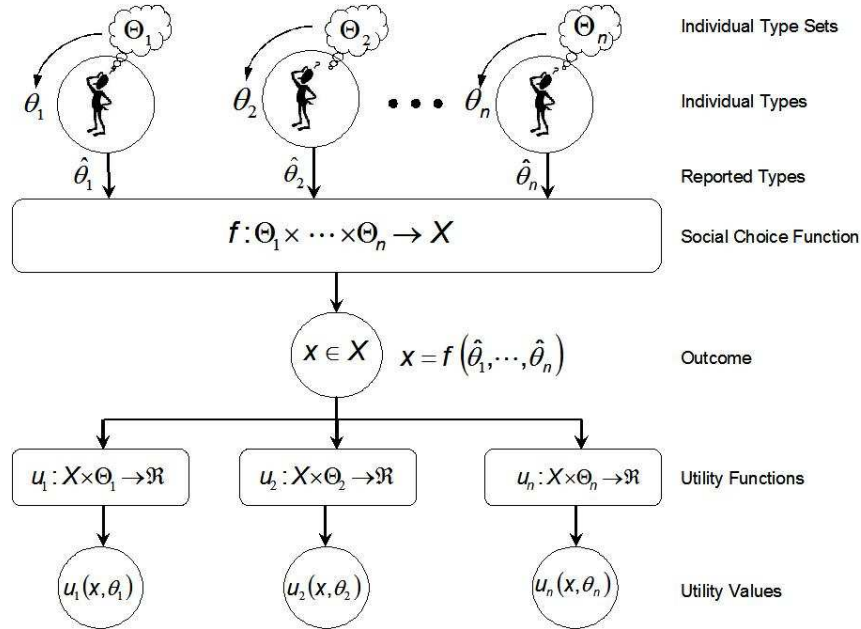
$\Theta_1$ $\Theta_2$ $\Theta_n$ Individual Type Sets

$\theta_1$ $\theta_2$ $\bullet\bullet\bullet$ $\theta_n$ Individual Types

$\hat{\theta}_1$ $\hat{\theta}_2$ $\hat{\theta}_n$ Reported Types

$f: \Theta_1 \times \cdots \times \Theta_n \rightarrow X$ Social Choice Function

$x \in X$ $x = f\left(\hat{\theta}_1, \cdots, \hat{\theta}_n\right)$ Outcome

$u_1 : X \times \Theta_1 \rightarrow \Re$ $u_2 : X \times \Theta_2 \rightarrow \Re$ $u_n : X \times \Theta_n \rightarrow \Re$ Utility Functions

$u_1(x, \theta_1)$ $u_2(x, \theta_2)$ $u_n(x, \theta_n)$ Utility Values